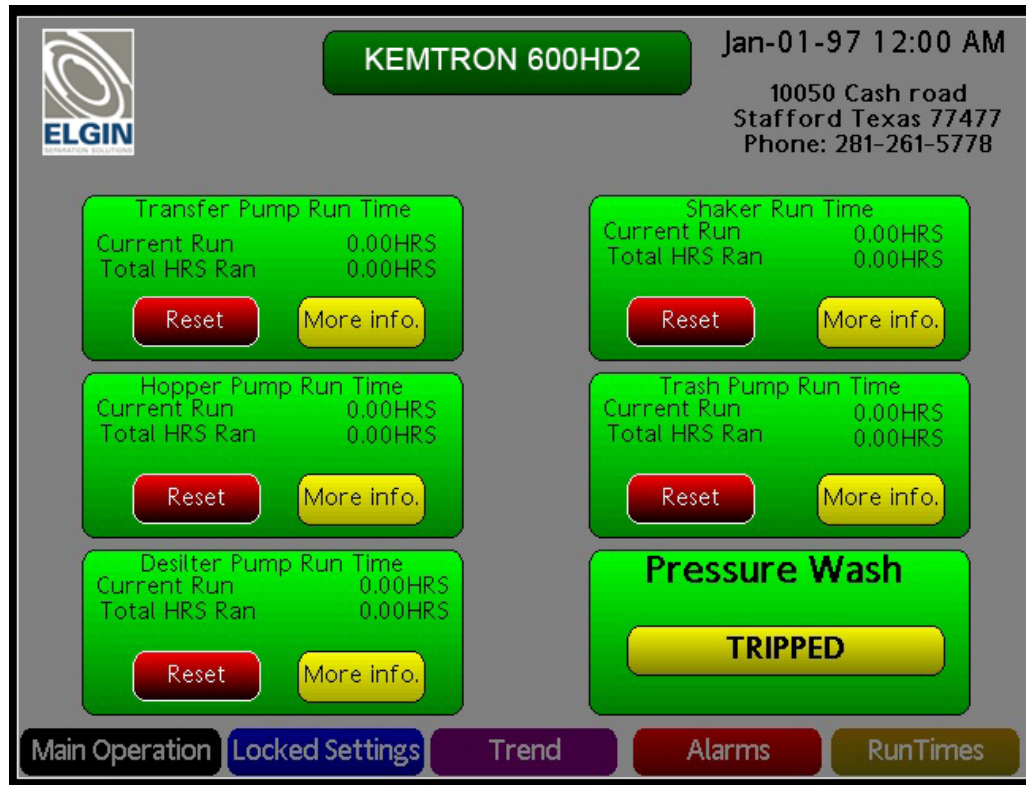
ELGIN
SEPARATION SOLUTIONS

KEMTRON 600HD2

Jan-01-97 12:00 AM

10050 Cash road
Stafford Texas 77477
Phone: 281-261-5778

Transfer Pump Run Time
Current Run 0.00HRS
Total HRS Ran 0.00HRS
Reset
More info.

Hopper Pump Run Time
Current Run 0.00HRS
Total HRS Ran 0.00HRS
Reset
More info.

Desilter Pump Run Time
Current Run 0.00HRS
Total HRS Ran 0.00HRS
Reset
More info.

Shaker Run Time
Current Run 0.00HRS
Total HRS Ran 0.00HRS
Reset
More info.

Trash Pump Run Time
Current Run 0.00HRS
Total HRS Ran 0.00HRS
Reset
More info.

Pressure Wash
TRIPPED

Main Operation
Locked Settings
Trend
Alarms
RunTimes